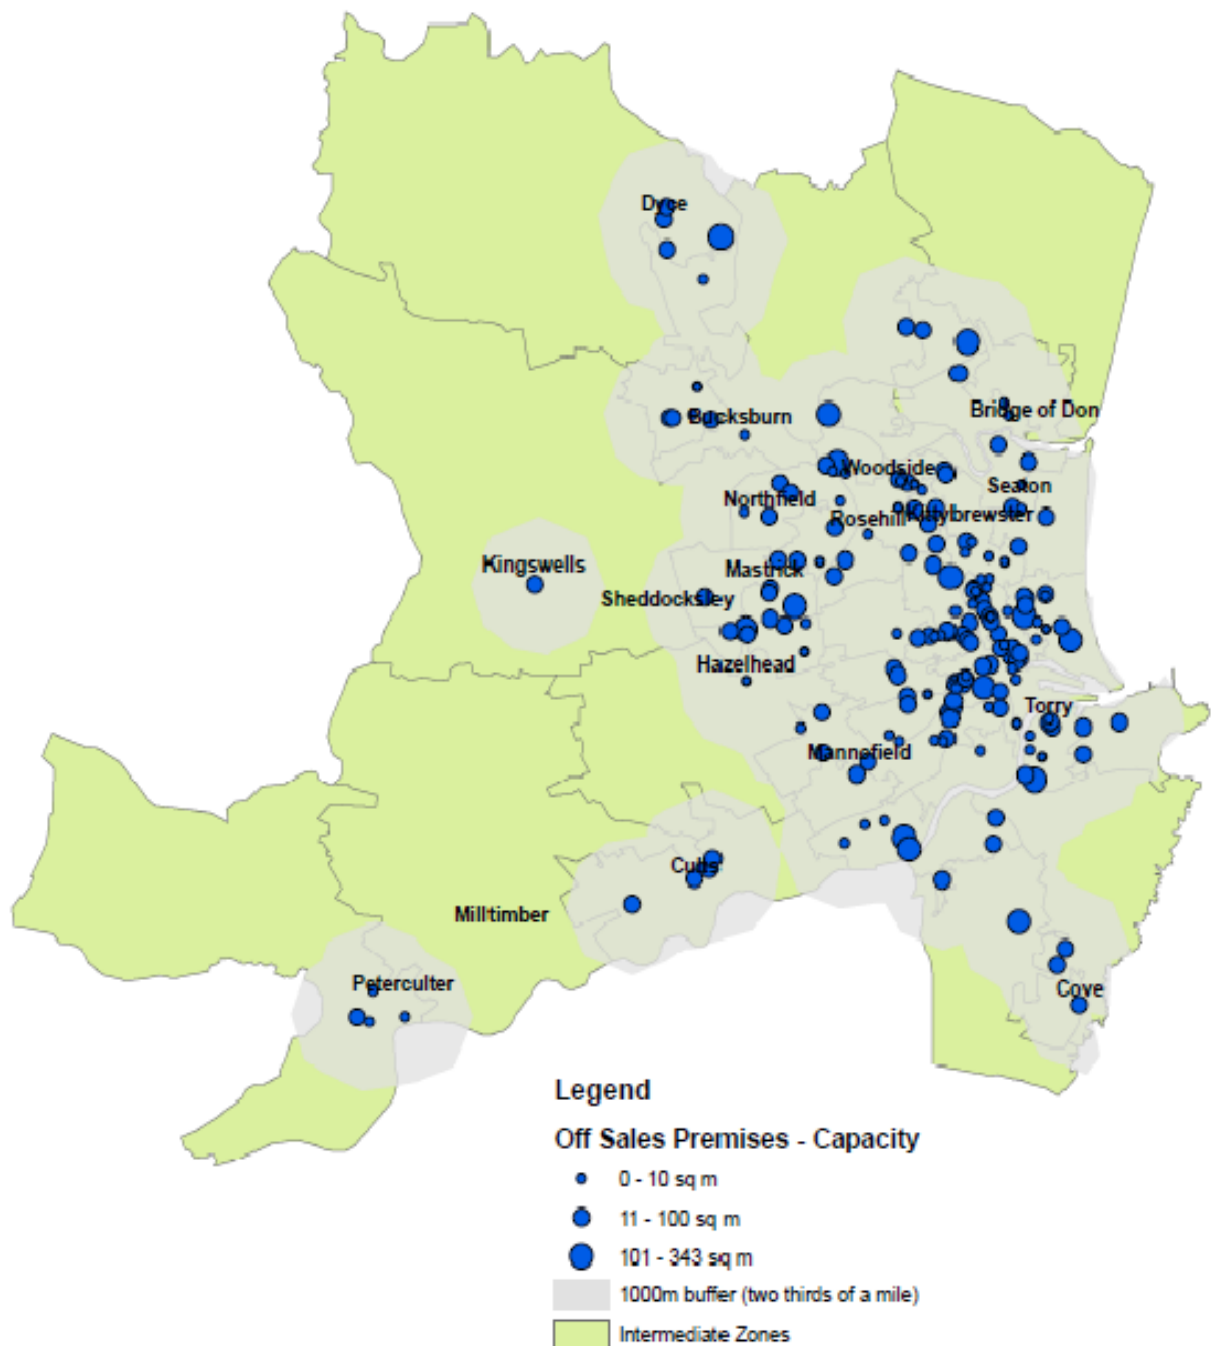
Dyce

Bucksburn

Bridge of Don

Woodside

Seaton

Northfield

Rosehill

Kittybrewster

Kingswells

Mastrick

Sheddocksley

Hazelhead

Torry

Mannofield

Cults

Milltimber

Peterculter

Cove

Legend

Off Sales Premises - Capacity

0 - 10 sq m

11 - 100 sq m

101 - 343 sq m

1000m buffer (two thirds of a mile)

Intermediate Zones